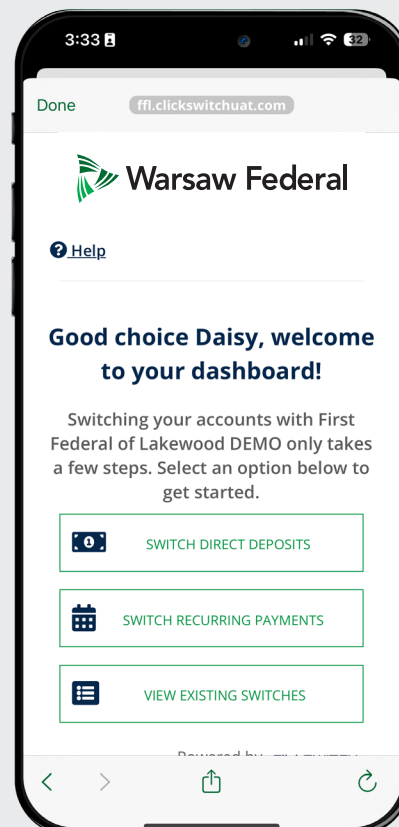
3:33

32

Done

ffl.clickswitchuat.com

Warsaw Federal

Help

Good choice Daisy, welcome to your dashboard!

Switching your accounts with First Federal of Lakewood DEMO only takes a few steps. Select an option below to get started.

SWITCH DIRECT DEPOSITS

SWITCH RECURRING PAYMENTS

VIEW EXISTING SWITCHES

Powered by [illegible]